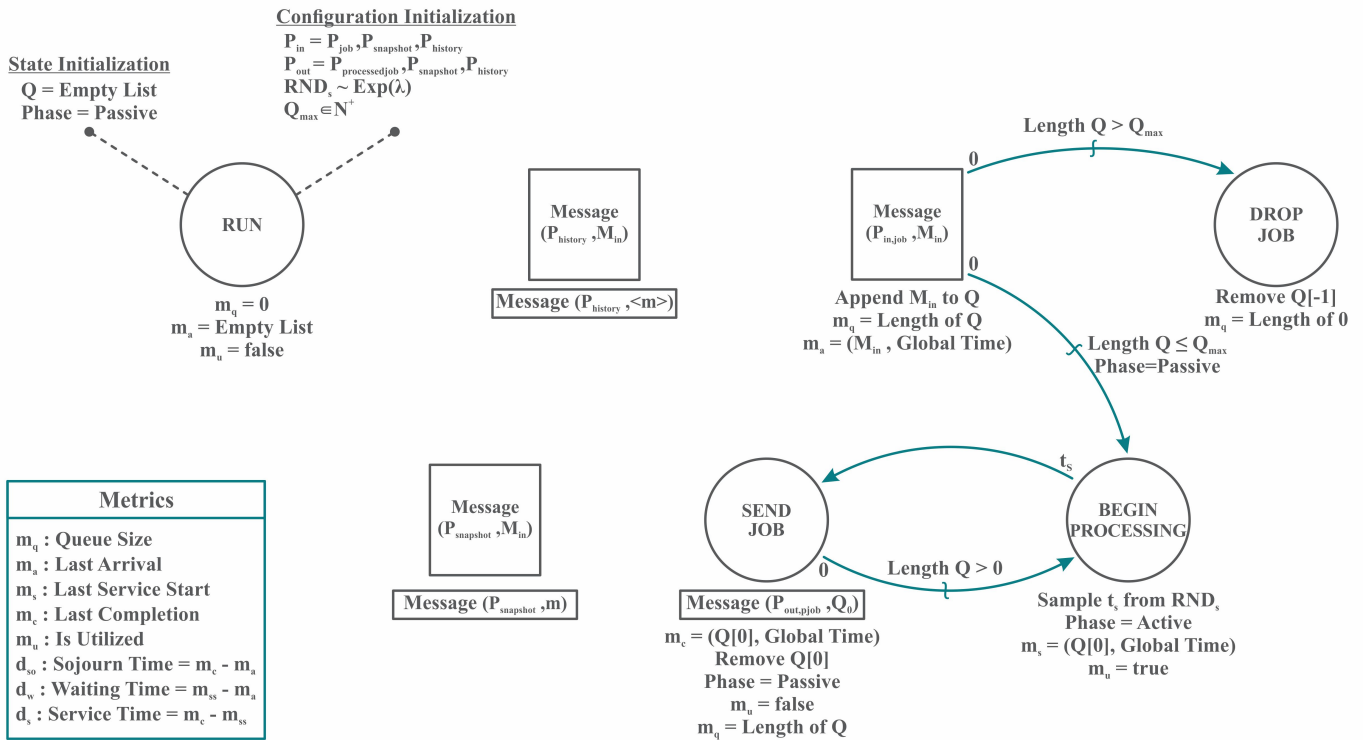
State Initialization
Q = Empty List
Phase = Passive

Configuration Initialization
$P_{in} = P_{job}, P_{snapshot}, P_{history}$
$P_{out} = P_{processedjob}, P_{snapshot}, P_{history}$
$RND_s \sim Exp(\lambda)$
$Q_{max} \in N^+$

RUN

$m_q = 0$
$m_a$ = Empty List
$m_u$ = false

Message ($P_{history}$, $M_{in}$)

Message ($P_{history}$, <m>)

Length Q > $Q_{max}$

0

Message ($P_{in,job}$, $M_{in}$)

0

DROP JOB

Remove Q[-1]
$m_q$ = Length of 0

Append $M_{in}$ to Q
$m_q$ = Length of Q
$m_a$ = ($M_{in}$, Global Time)

Length Q ≤ $Q_{max}$
Phase=Passive

Metrics
$m_q$ : Queue Size
$m_a$ : Last Arrival
$m_s$ : Last Service Start
$m_c$ : Last Completion
$m_u$ : Is Utilized
$d_{so}$ : Sojourn Time = $m_c$ - $m_a$
$d_w$ : Waiting Time = $m_{ss}$ - $m_a$
$d_s$ : Service Time = $m_c$ - $m_{ss}$

Message ($P_{snapshot}$, $M_{in}$)

Message ($P_{snapshot}$, m)

$t_s$

SEND JOB

BEGIN PROCESSING

0

Length Q > 0

Message ($P_{out,pjob}$, $Q_0$)

$m_c$ = (Q[0], Global Time)
Remove Q[0]
Phase = Passive
$m_u$ = false
$m_q$ = Length of Q

Sample $t_s$ from $RND_s$
Phase = Active
$m_s$ = (Q[0], Global Time)
$m_u$ = true